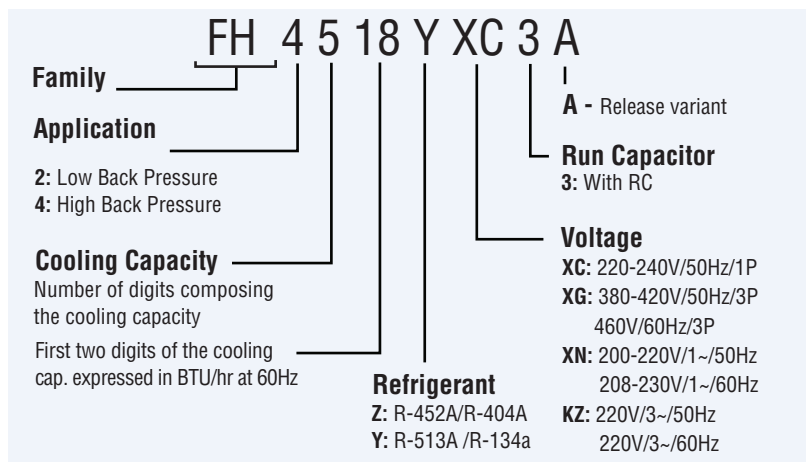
FH 4 5 18 Y XC 3 A

Family

Application

2: Low Back Pressure
4: High Back Pressure

Cooling Capacity
Number of digits composing the cooling capacity

First two digits of the cooling cap. expressed in BTU/hr at 60Hz

Refrigerant
Z: R-452A/R-404A
Y: R-513A /R-134a

A - Release variant

Run Capacitor
3: With RC

Voltage
XC: 220-240V/50Hz/1P
XG: 380-420V/50Hz/3P
460V/60Hz/3P
XN: 200-220V/1~/50Hz
208-230V/1~/60Hz
KZ: 220V/3~/50Hz
220V/3~/60Hz